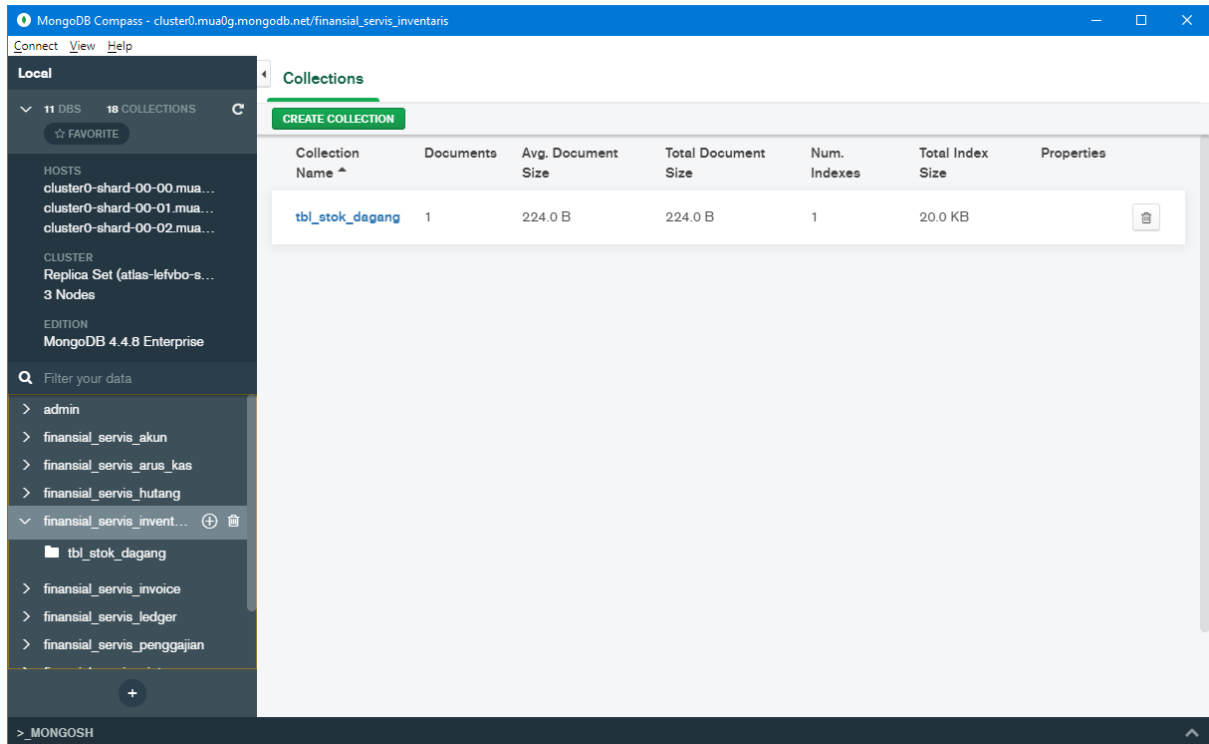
MongoDB Compass - cluster0.mua0g.mongodb.net/finansial_servis_inventaris

Connect View Help

Local

11 DBS 18 COLLECTIONS

☆ FAVORITE

HOSTS
cluster0-shard-00-00.mua...
cluster0-shard-00-01.mua...
cluster0-shard-00-02.mua...

CLUSTER
Replica Set (atlas-lefvbo-s...
3 Nodes

EDITION
MongoDB 4.4.8 Enterprise

Filter your data

admin
finansial_servis_akun
finansial_servis_arus_kas
finansial_servis_hutang
finansial_servis_invent...
tbl_stok_dagang
finansial_servis_invoice
finansial_servis_ledger
finansial_servis_penggajian

Collections

CREATE COLLECTION

| Collection Name | Documents | Avg. Document Size | Total Document Size | Num. Indexes | Total Index Size | Properties |
|---|---|---|---|---|---|---|
| tbl_stok_dagang | 1 | 224.0 B | 224.0 B | 1 | 20.0 KB | |

>_MONGOSH